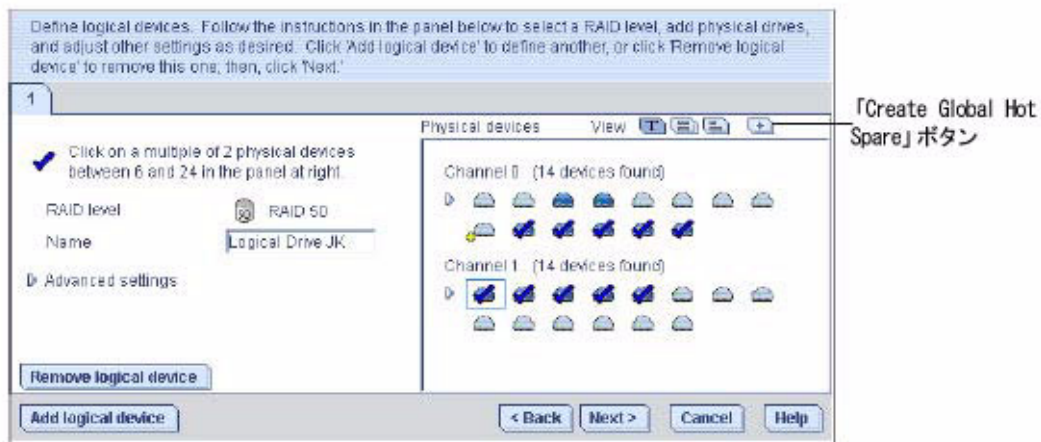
Define logical devices. Follow the instructions in the panel below to select a RAID level, add physical drives, and adjust other settings as desired. Click 'Add logical device' to define another, or click 'Remove logical device' to remove this one, then, click 'Next.'

1

Click on a multiple of 2 physical devices between 6 and 24 in the panel at right.

RAID level RAID 50

Name Logical Drive JK

Advanced settings

Physical devices View

Channel 0 (14 devices found)

Channel 1 (14 devices found)

「Create Global Hot Spare」ボタン

Remove logical device

Add logical device

< Back Next > Cancel Help